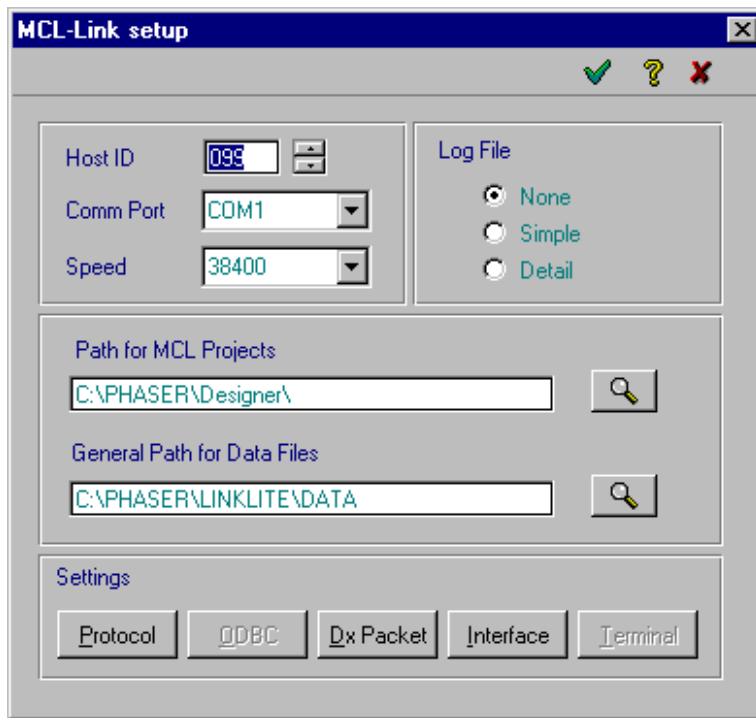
MCL-Link setup

Host ID 099

Comm Port COM1

Speed 38400

Log File

None

Simple

Detail

Path for MCL Projects

C:\PHASER\Designer\

General Path for Data Files

C:\PHASER\LINKLITE\DATA

Settings

Protocol ODBC Dx Packet Interface Terminal